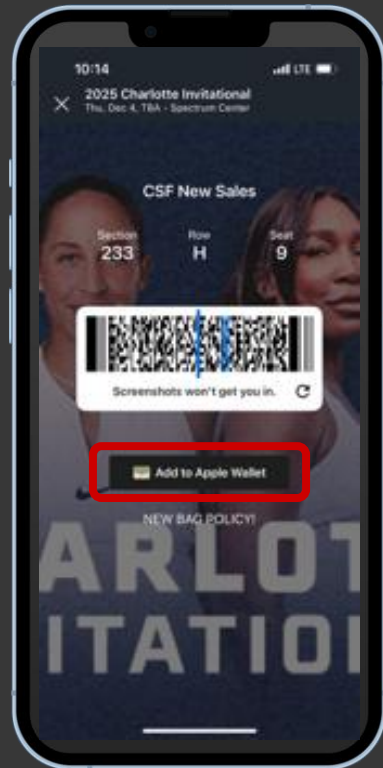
10:14
LTE

2025 Charlotte Invitational
Thu, Dec 4, TBA - Spectrum Center

CSF New Sales

| Section | Row | Seat |
|---|---|---|
| 233 | H | 9 |

Screenshots won't get you in.

Add to Apple Wallet

NEW BAG POLICY!

ARLOT
ITATIO